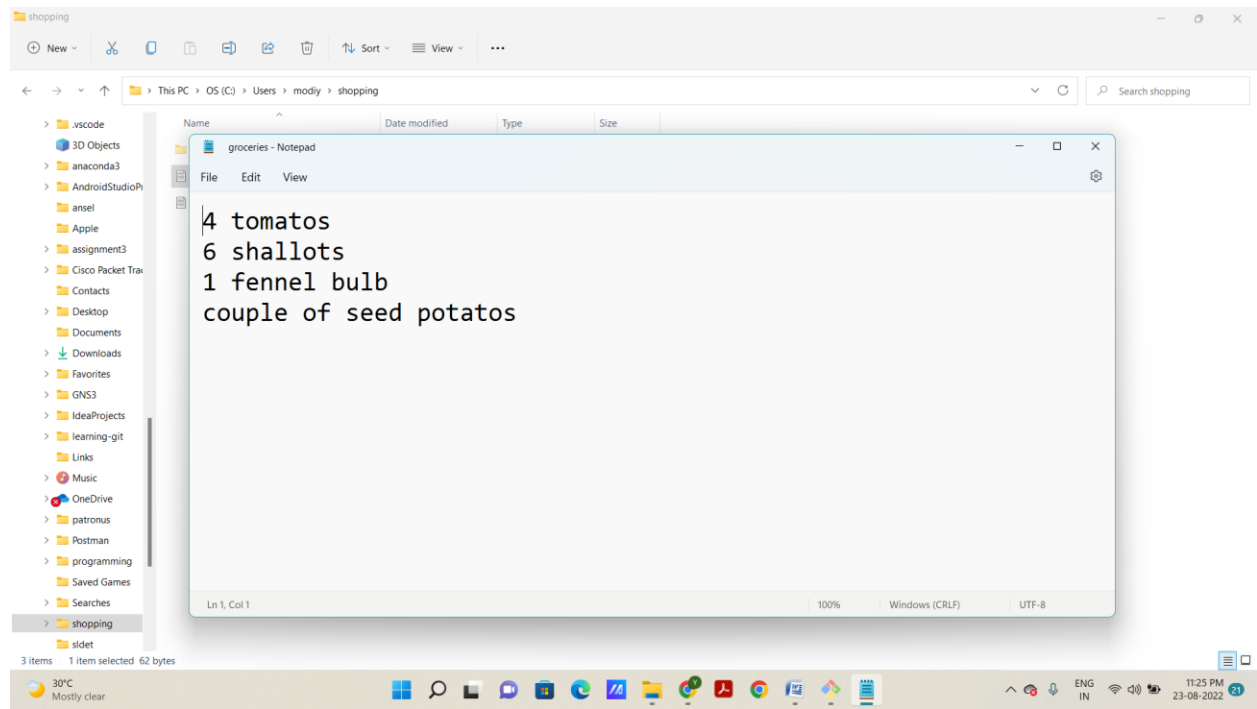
shopping

New Sort View ···

This PC › OS (C:) › Users › modiy › shopping

Search shopping

.vscode
3D Objects
anaconda3
AndroidStudioPr
ansel
Apple
assignment3
Cisco Packet Trac
Contacts
Desktop
Documents
Downloads
Favorites
GNS3
IdeaProjects
learning-git
Links
Music
OneDrive
patronus
Postman
programming
Saved Games
Searches
shopping
sldet

Name | Date modified | Type | Size

groceries - Notepad

File Edit View

4 tomatos
6 shallots
1 fennel bulb
couple of seed potatos

Ln 1, Col 1 | 100% | Windows (CRLF) | UTF-8

3 items 1 item selected 62 bytes

30°C
Mostly clear

ENG
IN

11:25 PM
23-08-2022

21